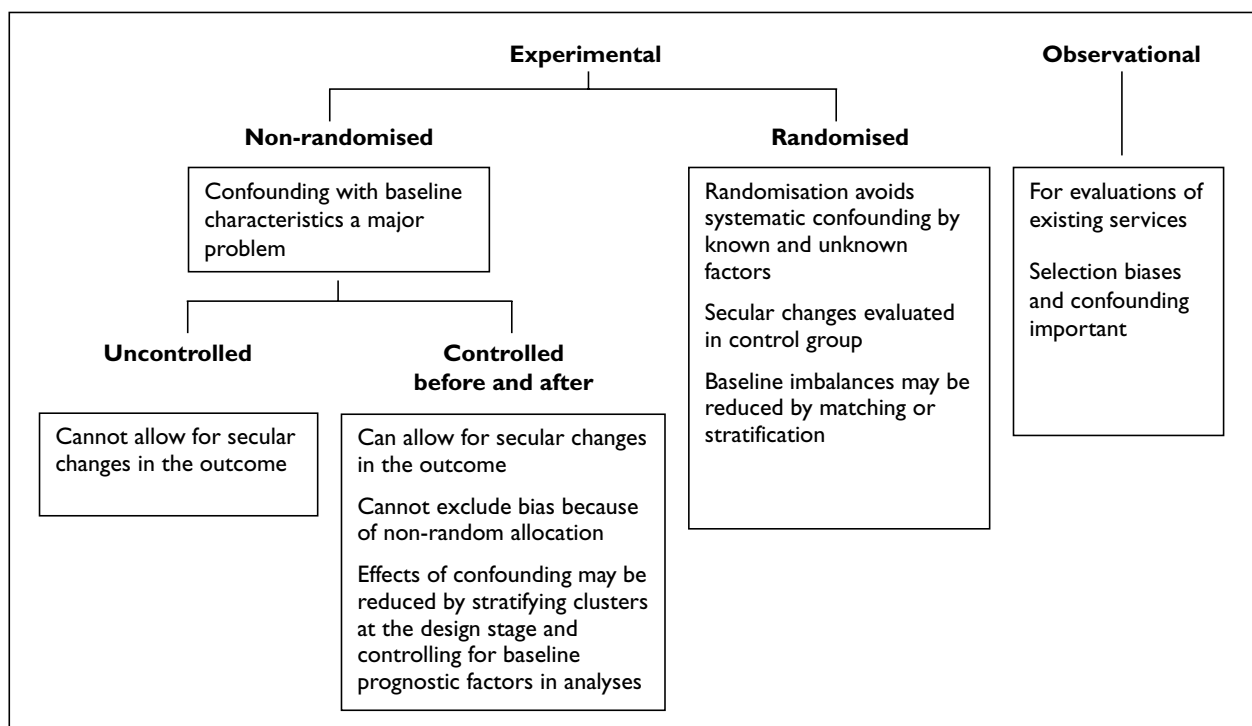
Experimental

Observational

Non-randomised

Randomised

Confounding with baseline characteristics a major problem

Randomisation avoids systematic confounding by known and unknown factors

Secular changes evaluated in control group

Baseline imbalances may be reduced by matching or stratification

For evaluations of existing services

Selection biases and confounding important

Uncontrolled

Controlled before and after

Cannot allow for secular changes in the outcome

Can allow for secular changes in the outcome

Cannot exclude bias because of non-random allocation

Effects of confounding may be reduced by stratifying clusters at the design stage and controlling for baseline prognostic factors in analyses